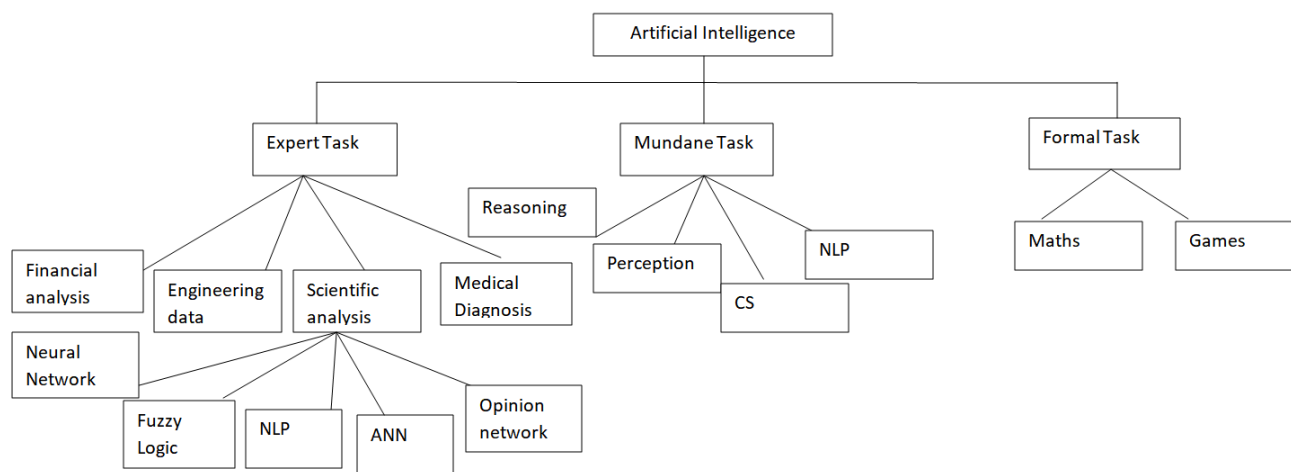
Artificial Intelligence

Expert Task

Mundane Task

Formal Task

Financial analysis

Engineering data

Scientific analysis

Medical Diagnosis

Reasoning

Perception

CS

NLP

Maths

Games

Neural Network

Fuzzy Logic

NLP

ANN

Opinion network